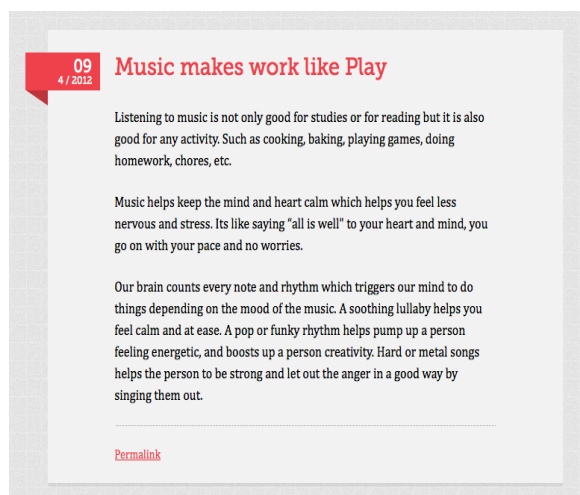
09
4 / 2012

Music makes work like Play

Listening to music is not only good for studies or for reading but it is also good for any activity. Such as cooking, baking, playing games, doing homework, chores, etc.

Music helps keep the mind and heart calm which helps you feel less nervous and stress. Its like saying "all is well" to your heart and mind, you go on with your pace and no worries.

Our brain counts every note and rhythm which triggers our mind to do things depending on the mood of the music. A soothing lullaby helps you feel calm and at ease. A pop or funky rhythm helps pump up a person feeling energetic, and boosts up a person creativity. Hard or metal songs helps the person to be strong and let out the anger in a good way by singing them out.

Permalink